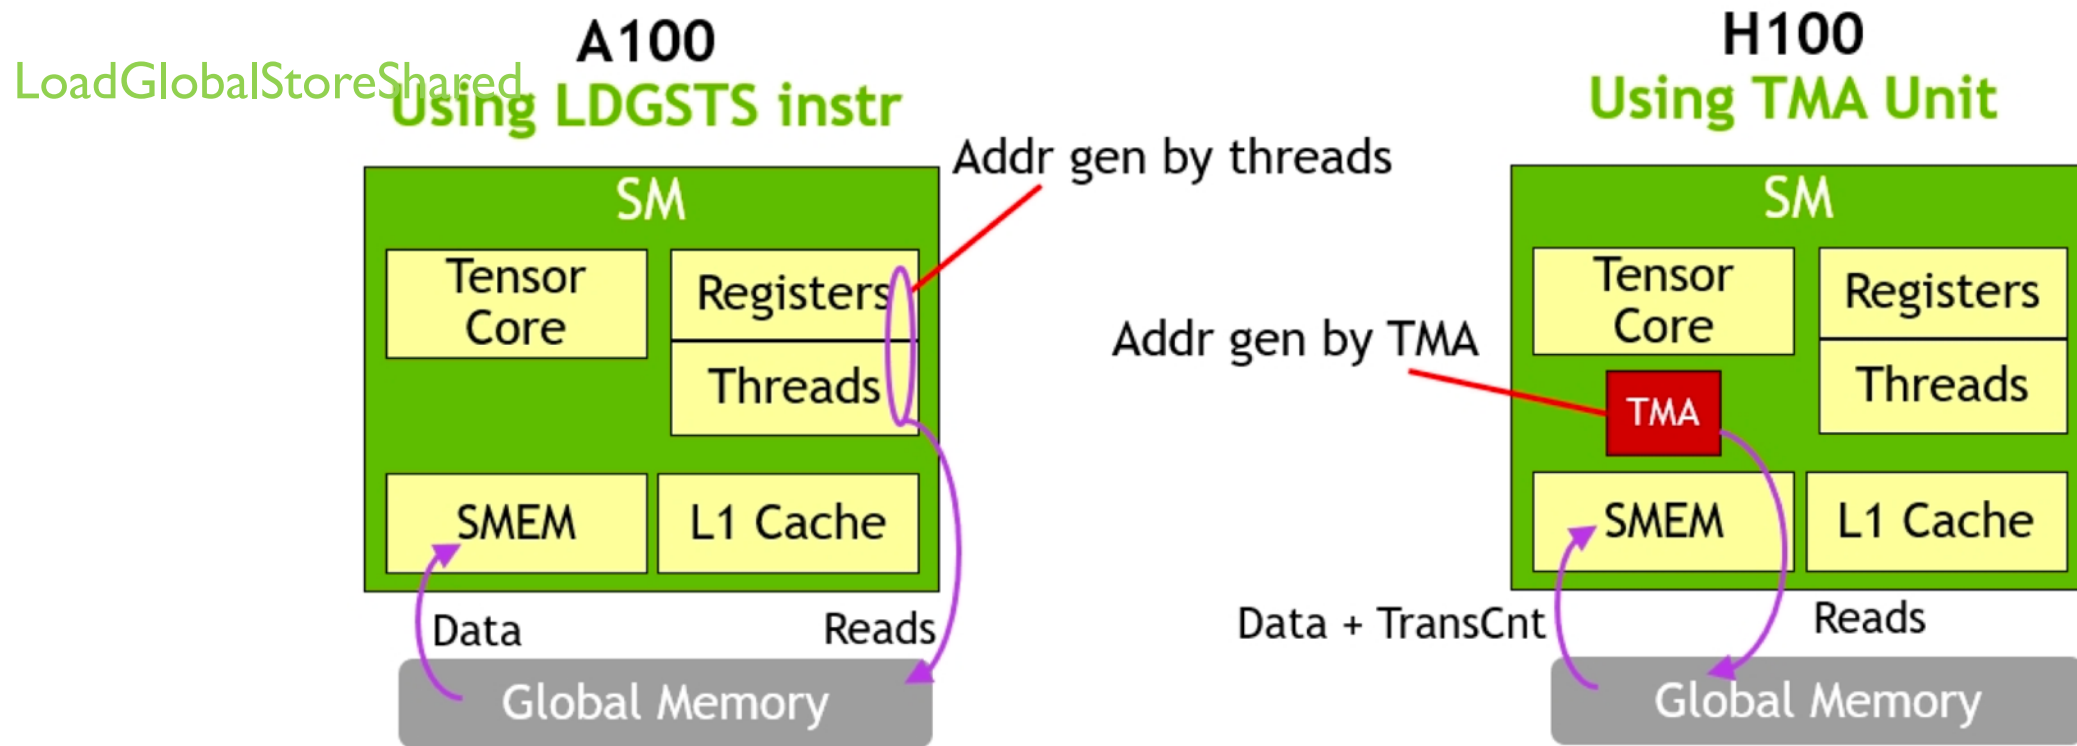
LoadGlobalStoreShared

A100
Using LDGSTS instr

SM

Tensor Core

Registers

Threads

SMEM

L1 Cache

Addr gen by threads

Data

Reads

Global Memory

H100
Using TMA Unit

SM

Tensor Core

Registers

Threads

TMA

SMEM

L1 Cache

Addr gen by TMA

Data + TransCnt

Reads

Global Memory